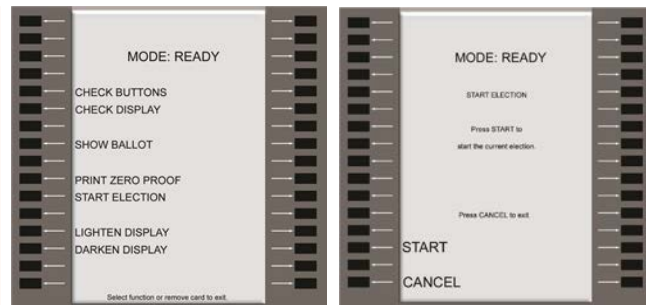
MODE: READY

CHECK BUTTONS
CHECK DISPLAY

SHOW BALLOT

PRINT ZERO PROOF
START ELECTION

LIGHTEN DISPLAY
DARKEN DISPLAY

Select function or remove card to exit.

MODE: READY

START ELECTION

Press START to start the current election.

Press CANCEL to exit.

START

CANCEL